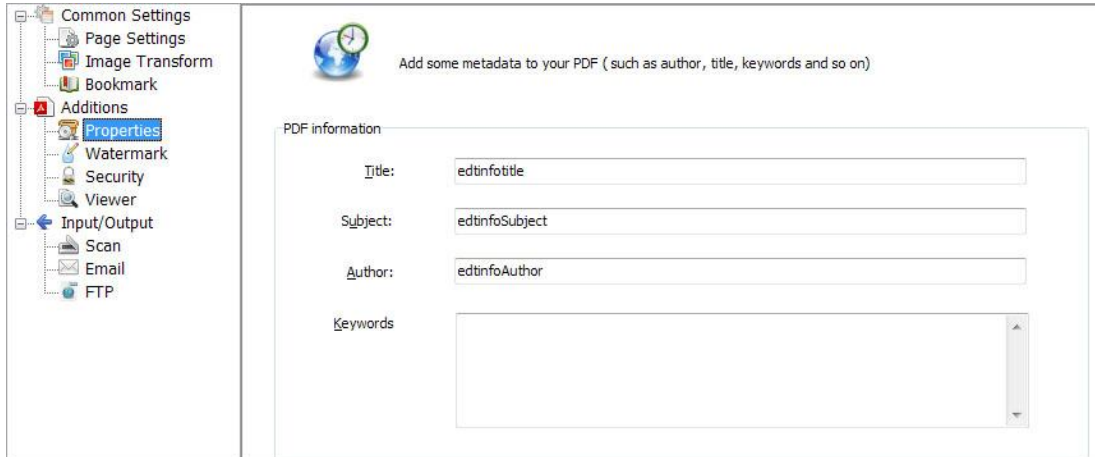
Common Settings
Page Settings
Image Transform
Bookmark
Additions
Properties
Watermark
Security
Viewer
Input/Output
Scan
Email
FTP

Add some metadata to your PDF ( such as author, title, keywords and so on)

PDF information

Title: edtinfotitle

Subject: edtinfoSubject

Author: edtinfoAuthor

Keywords